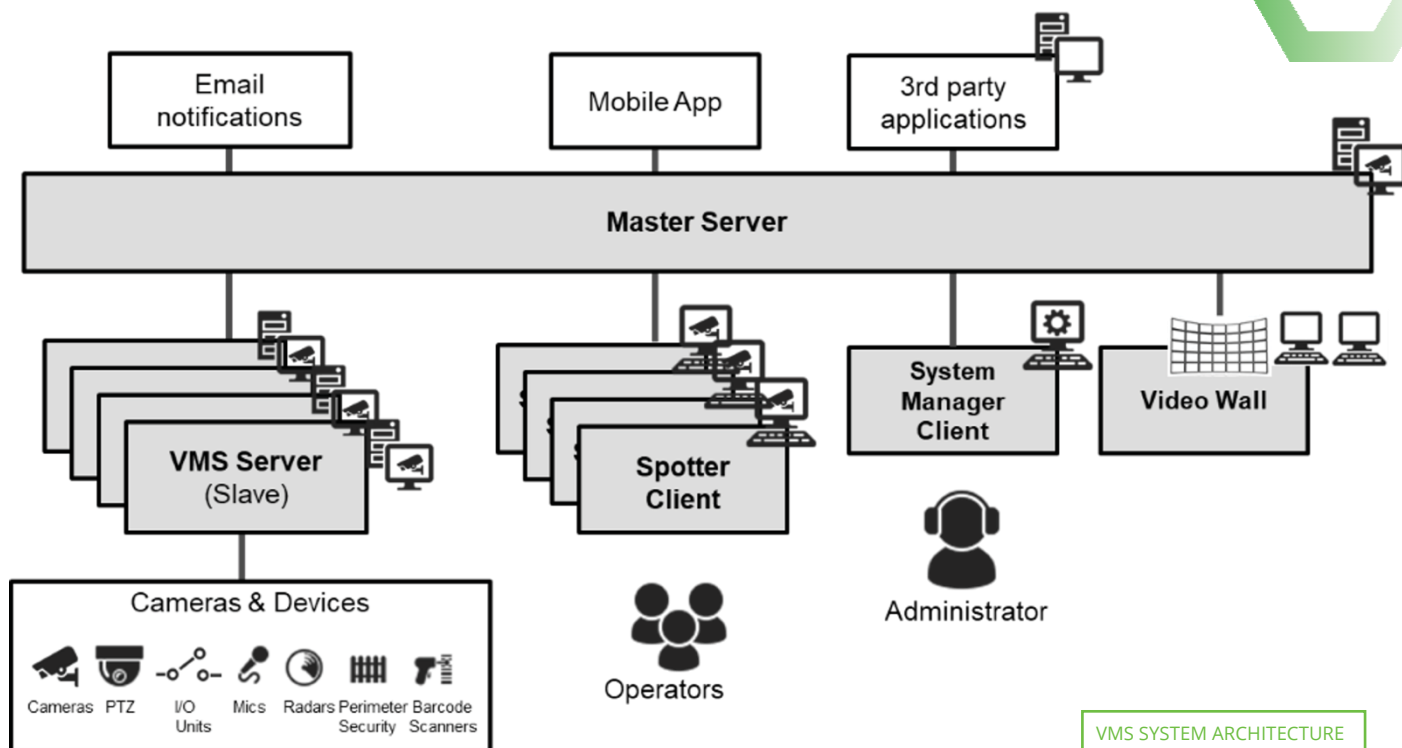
Email notifications

Mobile App

3rd party applications

Master Server

VMS Server
(Slave)

Spotter Client

System Manager Client

Video Wall

Cameras & Devices

Cameras PTZ I/O Units Mics Radars Perimeter Security Barcode Scanners

Operators

Administrator

VMS SYSTEM ARCHITECTURE